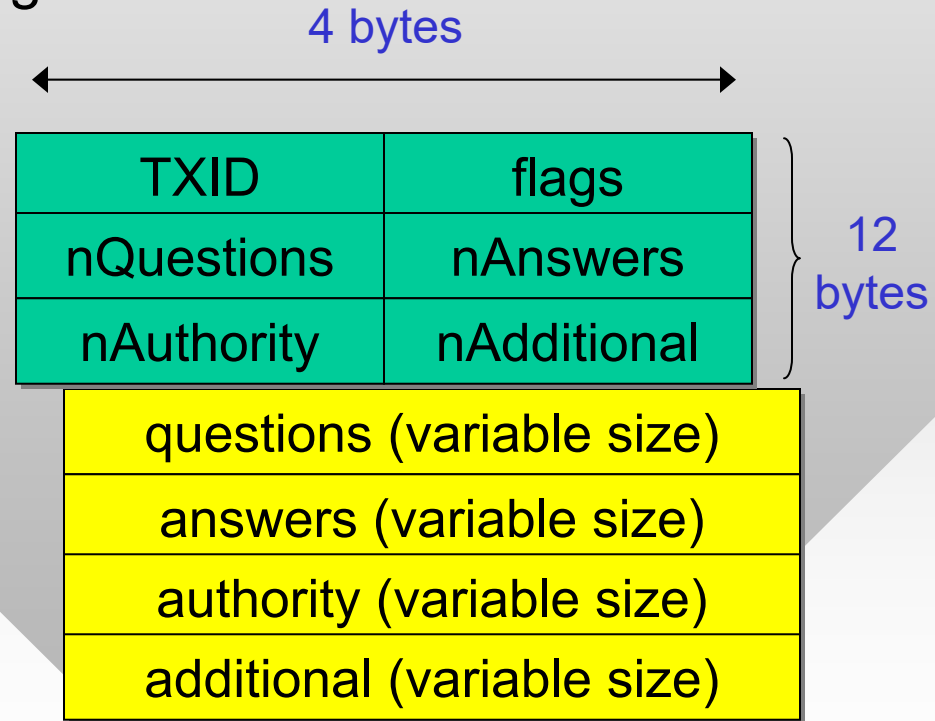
4 bytes

| TXID | flags |
|---|---|
| nQuestions | nAnswers |
| nAuthority | nAdditional |

12 bytes

questions (variable size)

answers (variable size)

authority (variable size)

additional (variable size)